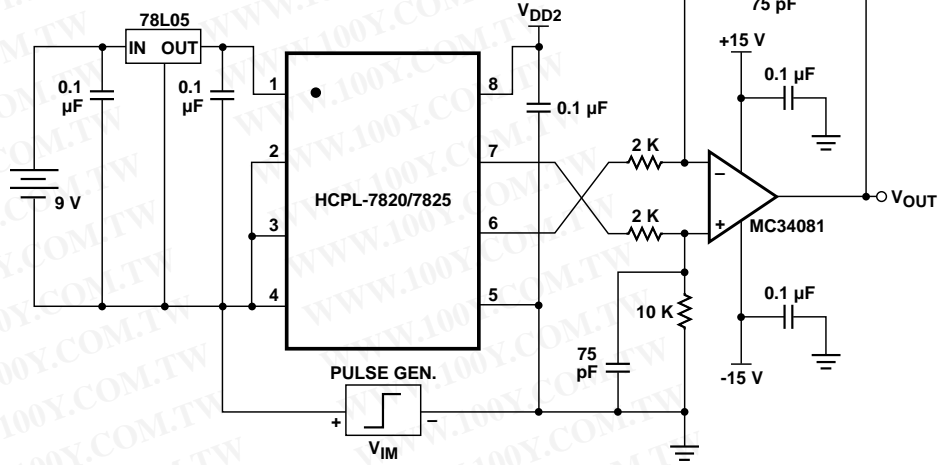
78L05

IN OUT

0.1 µF

0.1 µF

9 V

1

2

3

4

HCPL-7820/7825

8

7

6

5

$V_{DD2}$

0.1 µF

75 pF

+15 V

0.1 µF

2 K

2 K

–

+

MC34081

$V_{OUT}$

10 K

0.1 µF

75 pF

-15 V

PULSE GEN.

+

–

$V_{IM}$

WWW.100Y.COM.TW